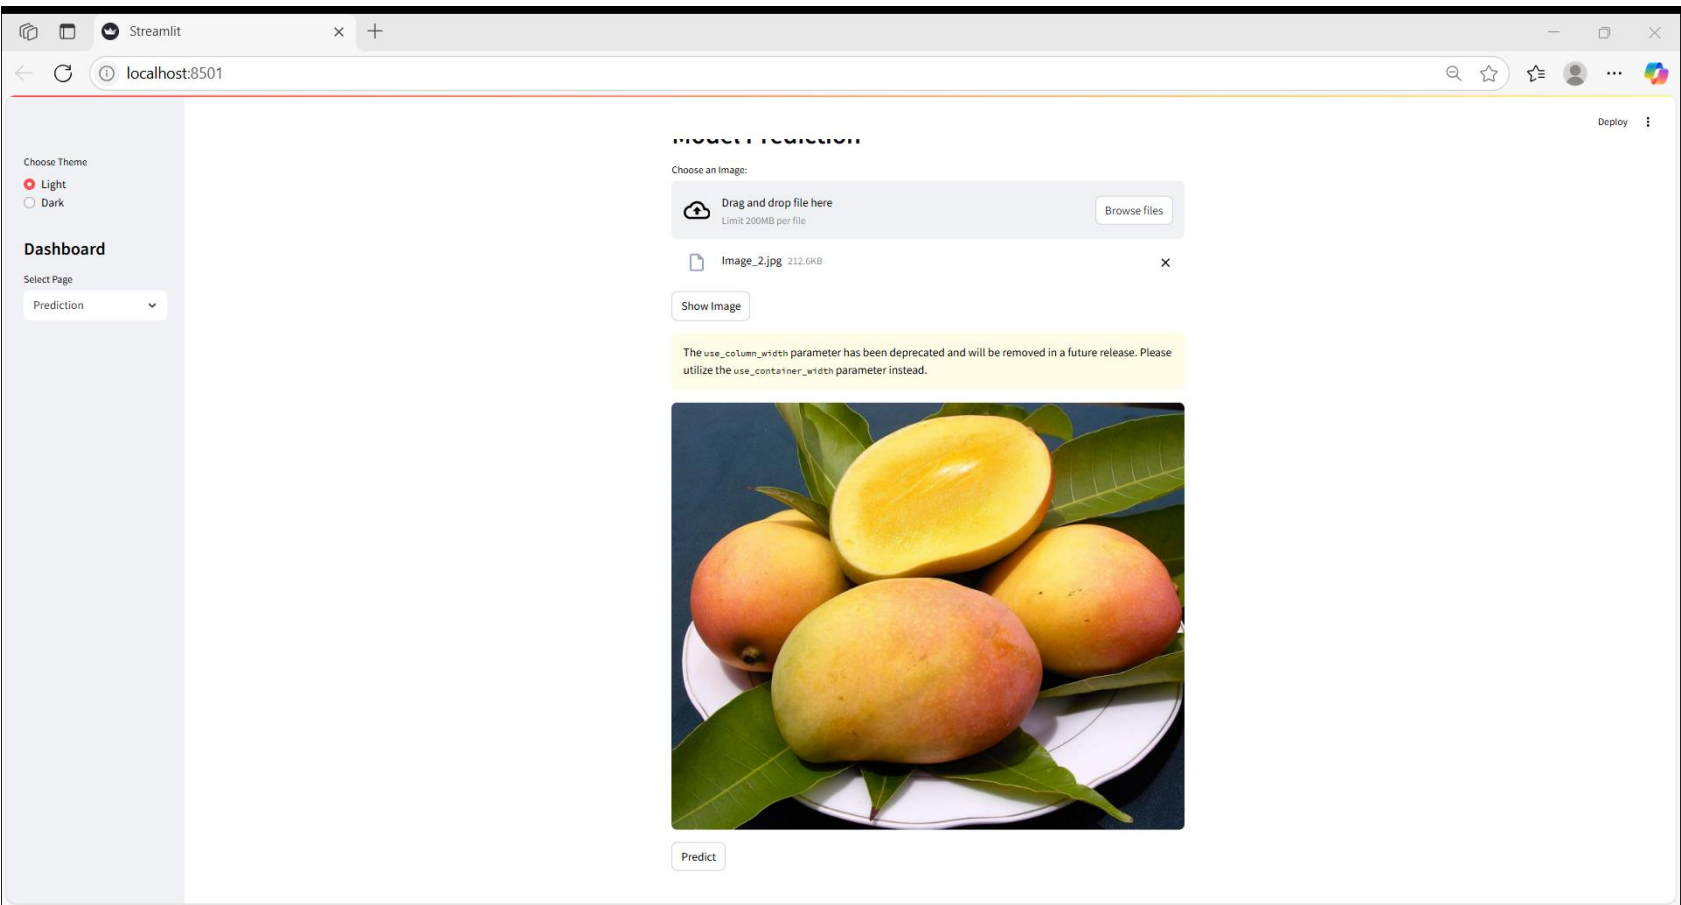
Streamlit

localhost:8501

Deploy

Choose Theme

Light

Dark

Dashboard

Select Page

Prediction

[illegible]

Choose an Image:

Drag and drop file here

Limit 200MB per file

Browse files

Image_2.jpg 212.6KB

Show Image

The use_column_width parameter has been deprecated and will be removed in a future release. Please utilize the use_container_width parameter instead.

Predict